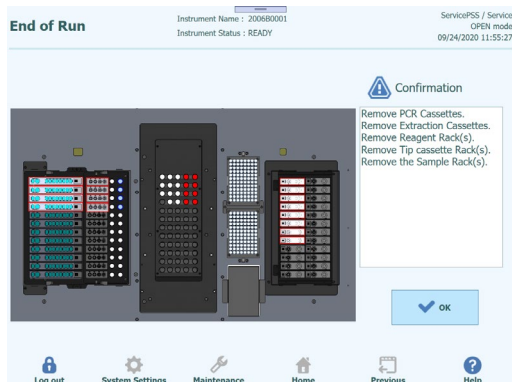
End of Run

Instrument Name : 2006B0001
Instrument Status : READY

ServicePSS / Service
OPEN mode
09/24/2020 11:55:27

Confirmation

Remove PCR Cassettes.
Remove Extraction Cassettes.
Remove Reagent Rack(s).
Remove Tip cassette Rack(s).
Remove the Sample Rack(s).

OK

Log out
System Settings
Maintenance
Home
Previous
Help